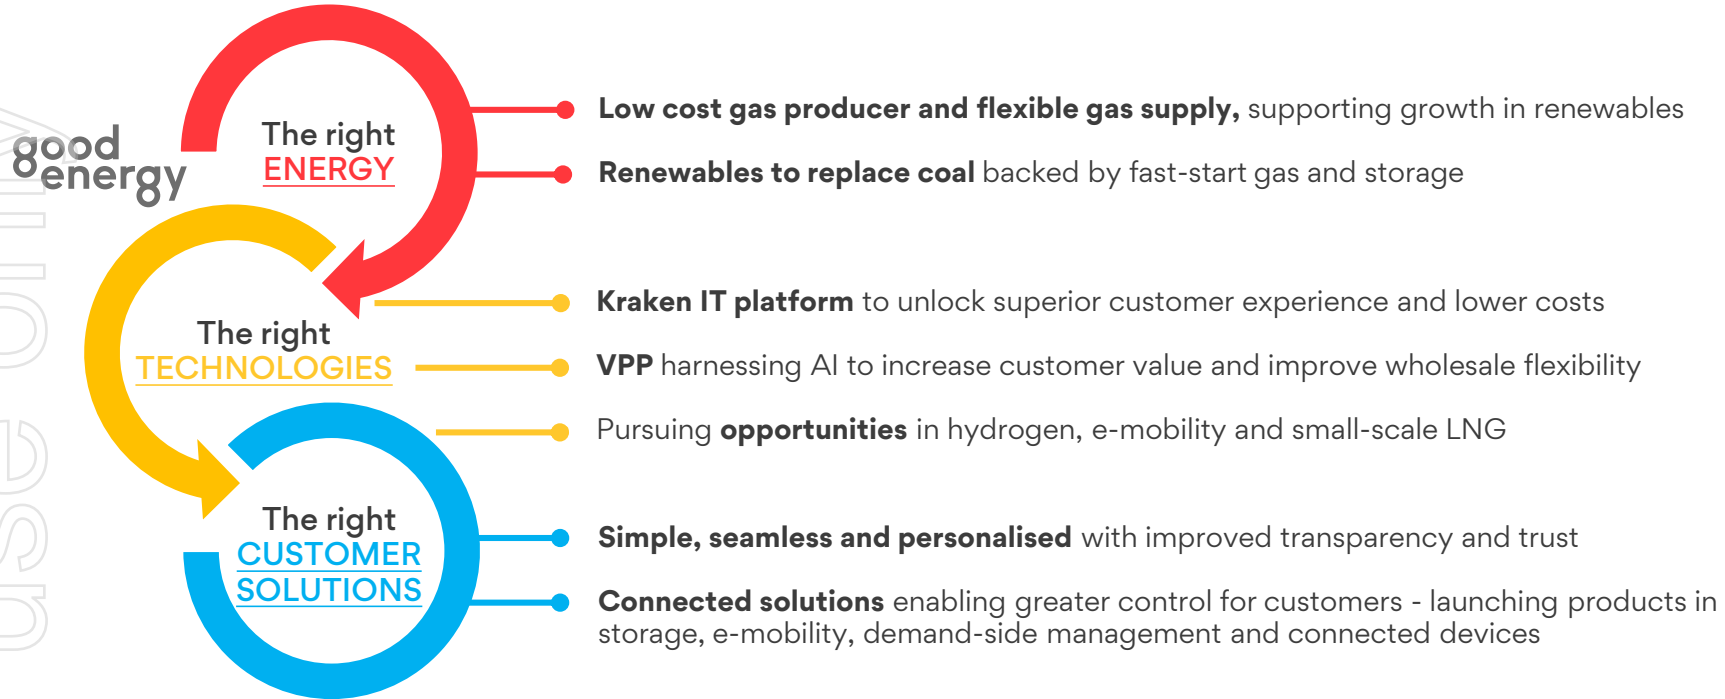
good energy

The right ENERGY

The right TECHNOLOGIES

The right CUSTOMER SOLUTIONS

**Low cost gas producer and flexible gas supply,** supporting growth in renewables

**Renewables to replace coal** backed by fast-start gas and storage

**Kraken IT platform** to unlock superior customer experience and lower costs

**VPP** harnessing AI to increase customer value and improve wholesale flexibility

Pursuing **opportunities** in hydrogen, e-mobility and small-scale LNG

**Simple, seamless and personalised** with improved transparency and trust

**Connected solutions** enabling greater control for customers - launching products in storage, e-mobility, demand-side management and connected devices

use only